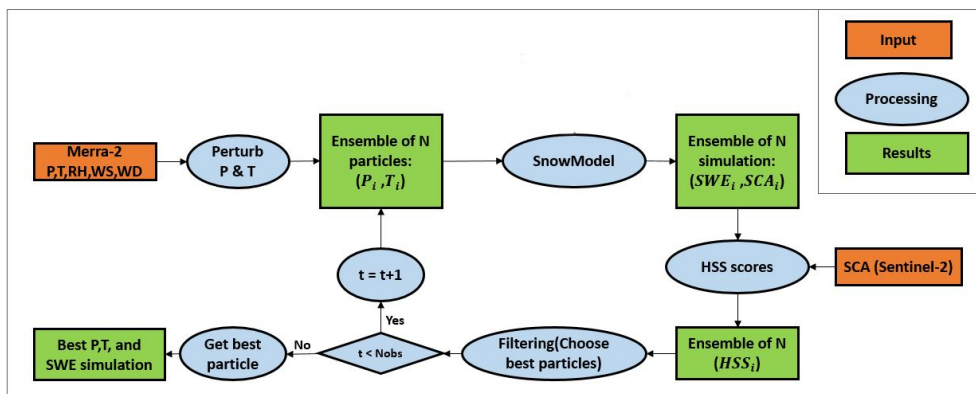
Input

Processing

Results

Merra-2
P,T,RH,WS,WD

Perturb
P & T

Ensemble of N particles:
$(P_i, T_i)$

SnowModel

Ensemble of N simulation:
$(SWE_i, SCA_i)$

HSS scores

SCA (Sentinel-2)

Ensemble of N
$(HSS_i)$

Filtering(Choose best particles)

t < Nobs

Yes

t = t+1

No

Get best particle

Best P,T, and SWE simulation